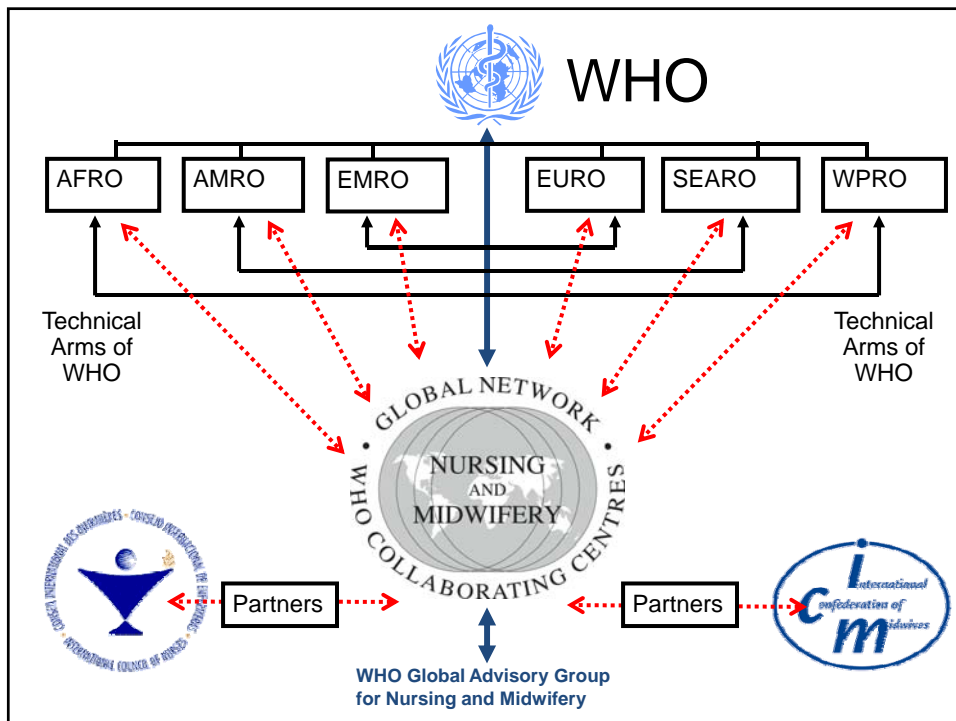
WHO

AFRO
AMRO
EMRO
EURO
SEARO
WPRO

Technical Arms of WHO

Technical Arms of WHO

GLOBAL NETWORK • WHO COLLABORATING CENTRES •

NURSING AND MIDWIFERY

CONSEIL INTERNATIONAL DES INFIRMIÈRES • CONSEJO INTERNACIONAL DE ENFERMERAS • INTERNATIONAL COUNCIL OF NURSES

Partners

Partners

International Confederation of Midwives

WHO Global Advisory Group for Nursing and Midwifery